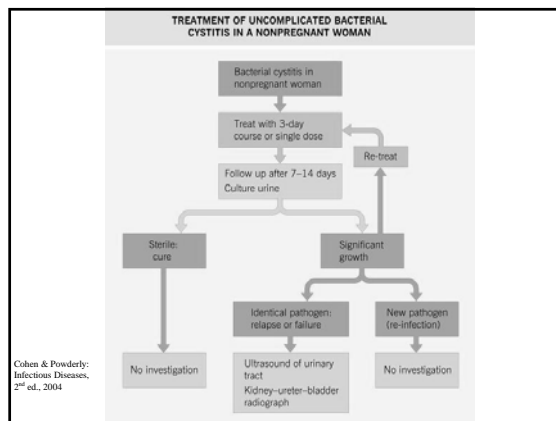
TREATMENT OF UNCOMPLICATED BACTERIAL CYSTITIS IN A NONPREGNANT WOMAN

Bacterial cystitis in nonpregnant woman

Treat with 3-day course or single dose

Re-treat

Follow up after 7–14 days
Culture urine

Sterile: cure

Significant growth

Identical pathogen: relapse or failure

New pathogen (re-infection)

No investigation

Ultrasound of urinary tract
Kidney–ureter–bladder radiograph

No investigation

Cohen & Powderly: Infectious Diseases, 2$^{nd}$ ed., 2004